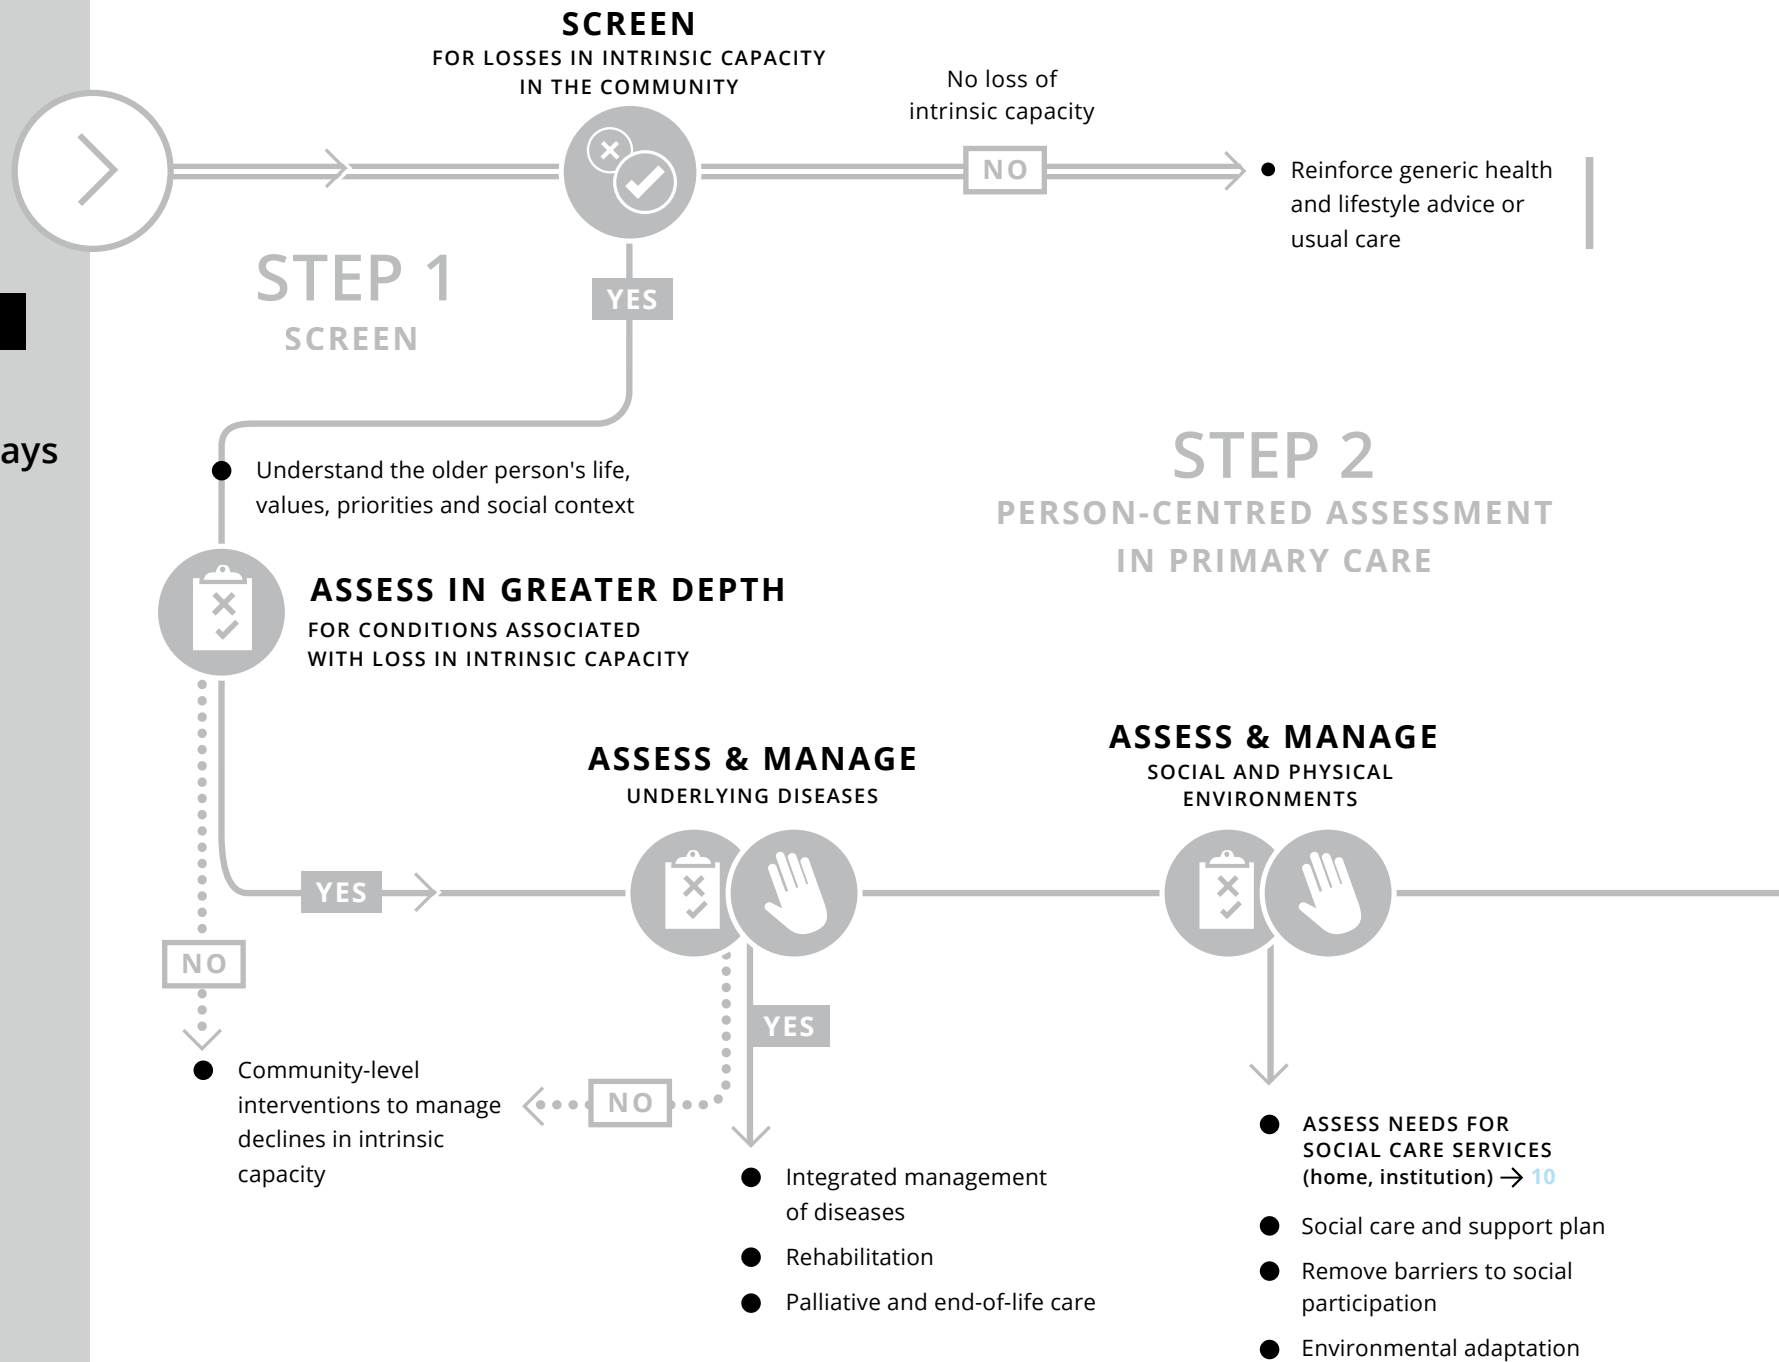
ays

SCREEN
FOR LOSSES IN INTRINSIC CAPACITY IN THE COMMUNITY

No loss of intrinsic capacity

NO

Reinforce generic health and lifestyle advice or usual care

STEP 1
SCREEN

YES

Understand the older person's life, values, priorities and social context

STEP 2
PERSON-CENTRED ASSESSMENT IN PRIMARY CARE

ASSESS IN GREATER DEPTH
FOR CONDITIONS ASSOCIATED WITH LOSS IN INTRINSIC CAPACITY

ASSESS & MANAGE
UNDERLYING DISEASES

ASSESS & MANAGE
SOCIAL AND PHYSICAL ENVIRONMENTS

YES

NO

YES

Community-level interventions to manage declines in intrinsic capacity

NO

Integrated management of diseases

Rehabilitation

Palliative and end-of-life care

ASSESS NEEDS FOR SOCIAL CARE SERVICES (home, institution) → 10

Social care and support plan

Remove barriers to social participation

Environmental adaptation